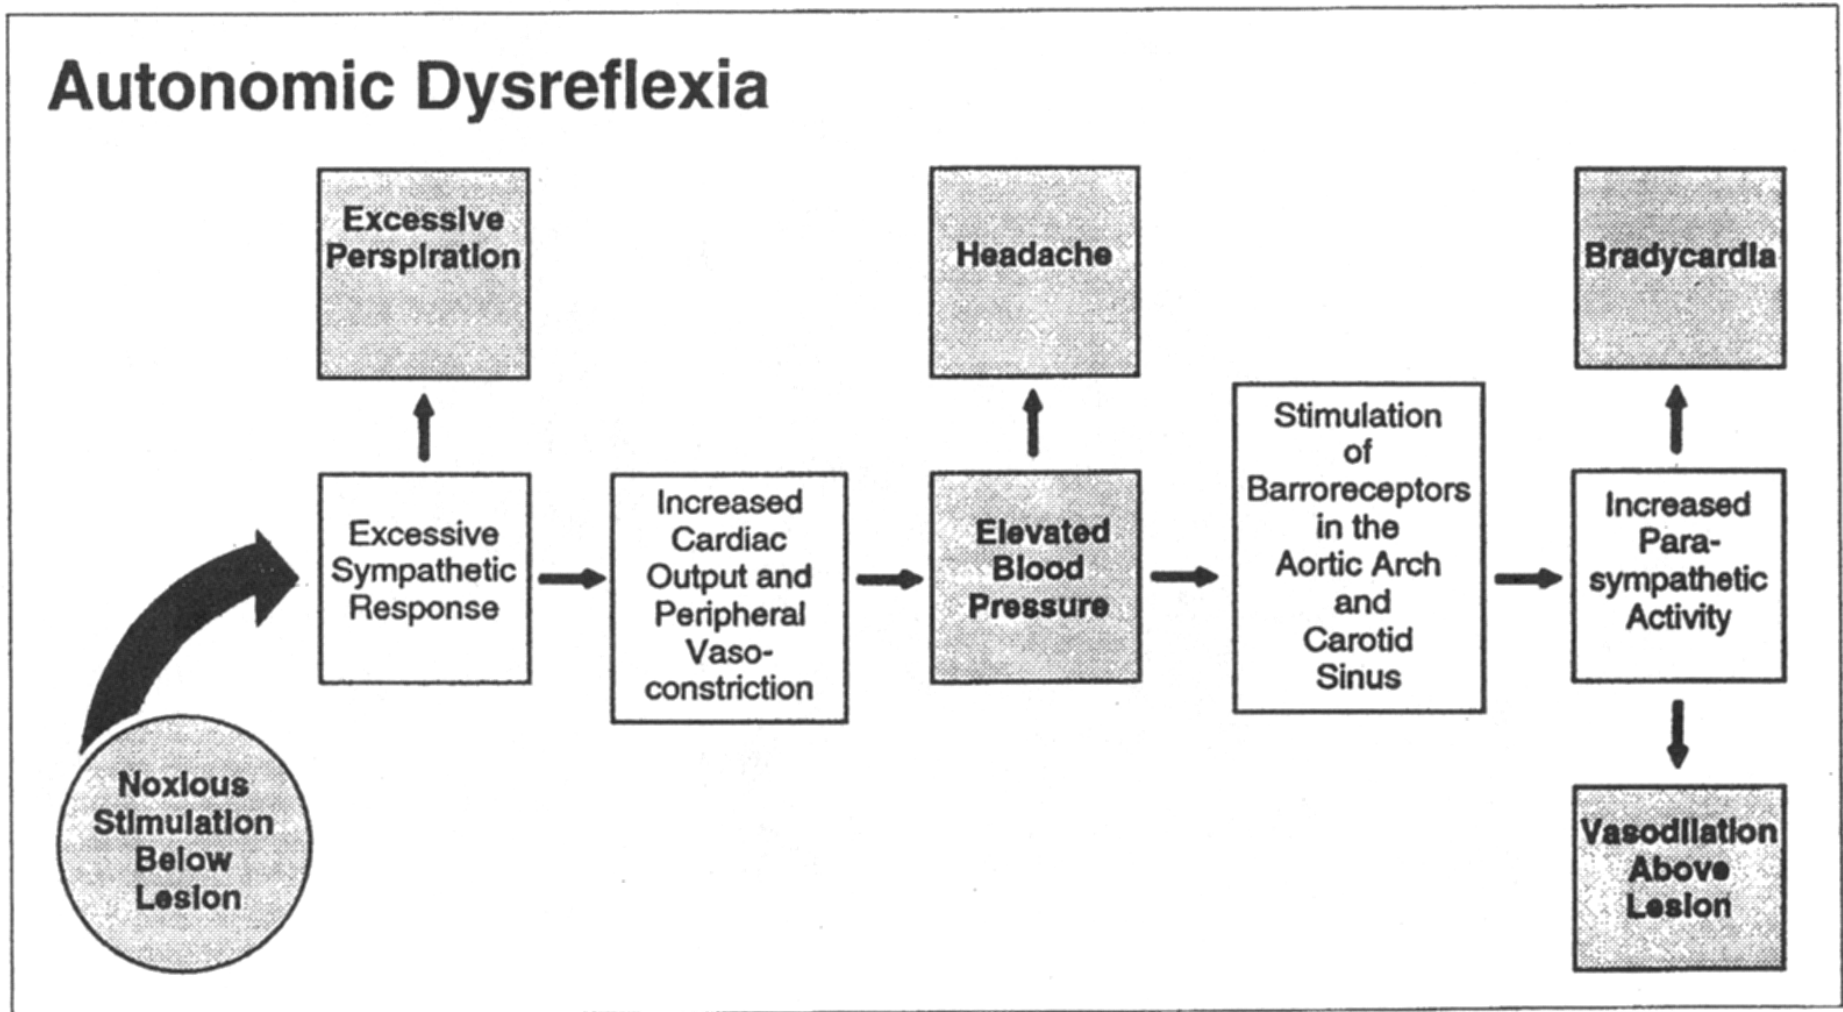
Autonomic Dysreflexia

Noxious Stimulation Below Lesion

Excessive Perspiration

Excessive Sympathetic Response

Increased Cardiac Output and Peripheral Vasoconstriction

Headache

Elevated Blood Pressure

Stimulation of Barroreceptors in the Aortic Arch and Carotid Sinus

Bradycardia

Increased Parasympathetic Activity

Vasodilation Above Lesion